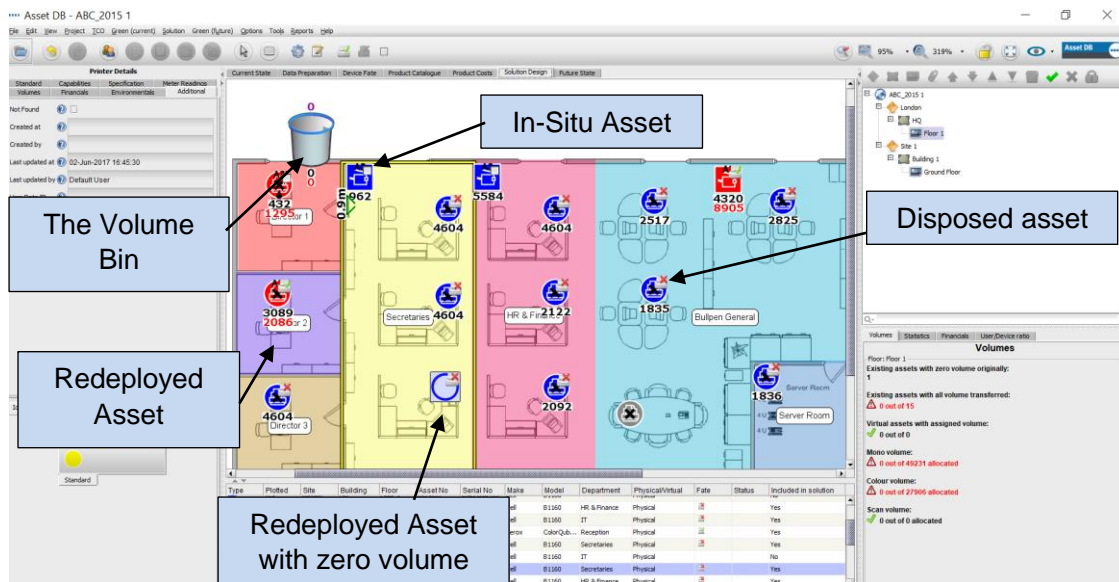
Asset DB - ABC_2015 1

File Edit View Project TCO Green (current) Solution Green (future) Options Tools Reports Help

95% 319% Asset DB

Printer Details

Standard Capabilities Specification Meter Readings Volumes Financials Environmentals Additional

Not Found

Created at

Created by

Last updated at 02-Jun-2017 16:45:30

Last updated by Default User

Current State Data Preparation Device Fate Product Catalogue Product Costs Solution Design Future State

ABC_2015 1
London
HQ
Floor 1
Site 1
Building 1
Ground Floor

In-Situ Asset

The Volume Bin

Disposed asset

Redeployed Asset

Redeployed Asset with zero volume

0
0
0
432
1295
Director 1
0.9m
962
5584
4604
4604
2517
4320
8905
2825
3089
2086
Director 2
Secretaries
4604
HR & Finance
2122
1835
Bullpen General
4604
Director 3
2092
1836
Server Room
Server Room

Standard

| Type | Plotted | Site | Building | Floor | Asset No | Serial No | Make | Model | Department | Physical/Virtual | Fate | Status | Included in solution |
|---|---|---|---|---|---|---|---|---|---|---|---|---|---|
| | | | | | | | ell | B1160 | HR & Finance | Physical | | | Yes |
| | | | | | | | ell | B1160 | IT | Physical | | | Yes |
| | | | | | | | erox | ColorQub... | Reception | Physical | | | Yes |
| | | | | | | | ell | B1160 | Secretaries | Physical | | | Yes |
| | | | | | | | ell | B1160 | IT | Physical | | | No |
| | | | | | | | ell | B1160 | Secretaries | Physical | | | Yes |
| | | | | | | | ell | B1160 | HR & Finance | Physical | | | Yes |

Volumes Statistics Financials User/Device ratio

Volumes

Floor: Floor 1

Existing assets with zero volume originally:
1

Existing assets with all volume transferred:
0 out of 15

Virtual assets with assigned volume:
0 out of 0

Mono volume:
0 out of 49231 allocated

Colour volume:
0 out of 27966 allocated

Scan volume:
0 out of 0 allocated